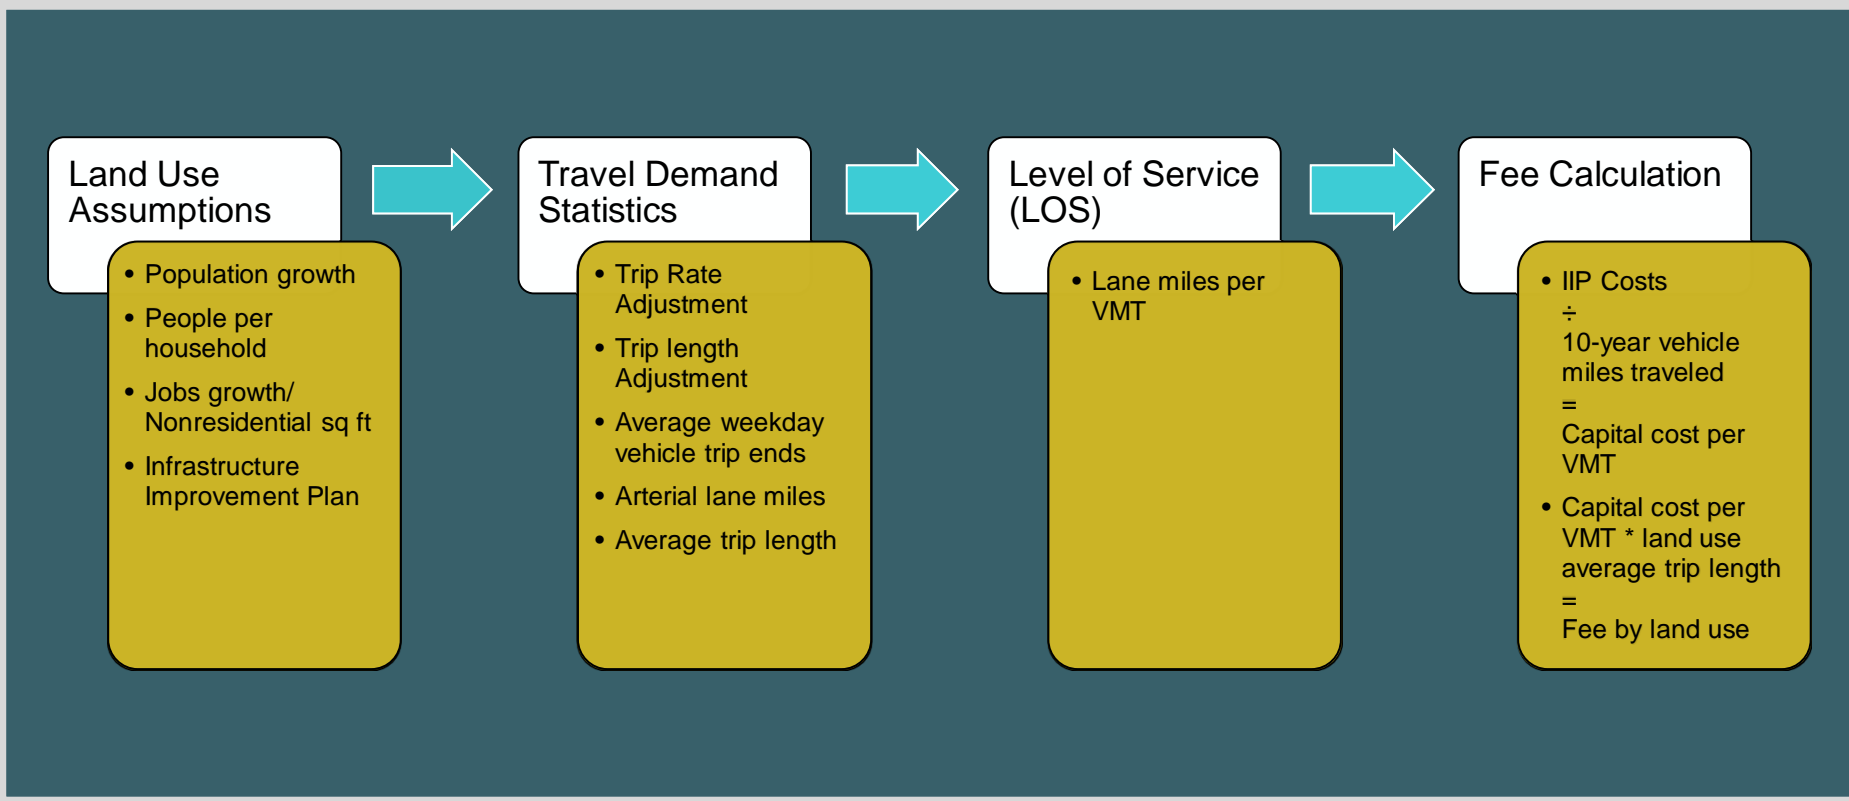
Land Use Assumptions

- Population growth
- People per household
- Jobs growth/ Nonresidential sq ft
- Infrastructure Improvement Plan

Travel Demand Statistics

- Trip Rate Adjustment
- Trip length Adjustment
- Average weekday vehicle trip ends
- Arterial lane miles
- Average trip length

Level of Service (LOS)

- Lane miles per VMT

Fee Calculation

- IIP Costs
$\div$
10-year vehicle miles traveled
=
Capital cost per VMT
- Capital cost per VMT * land use average trip length
=
Fee by land use